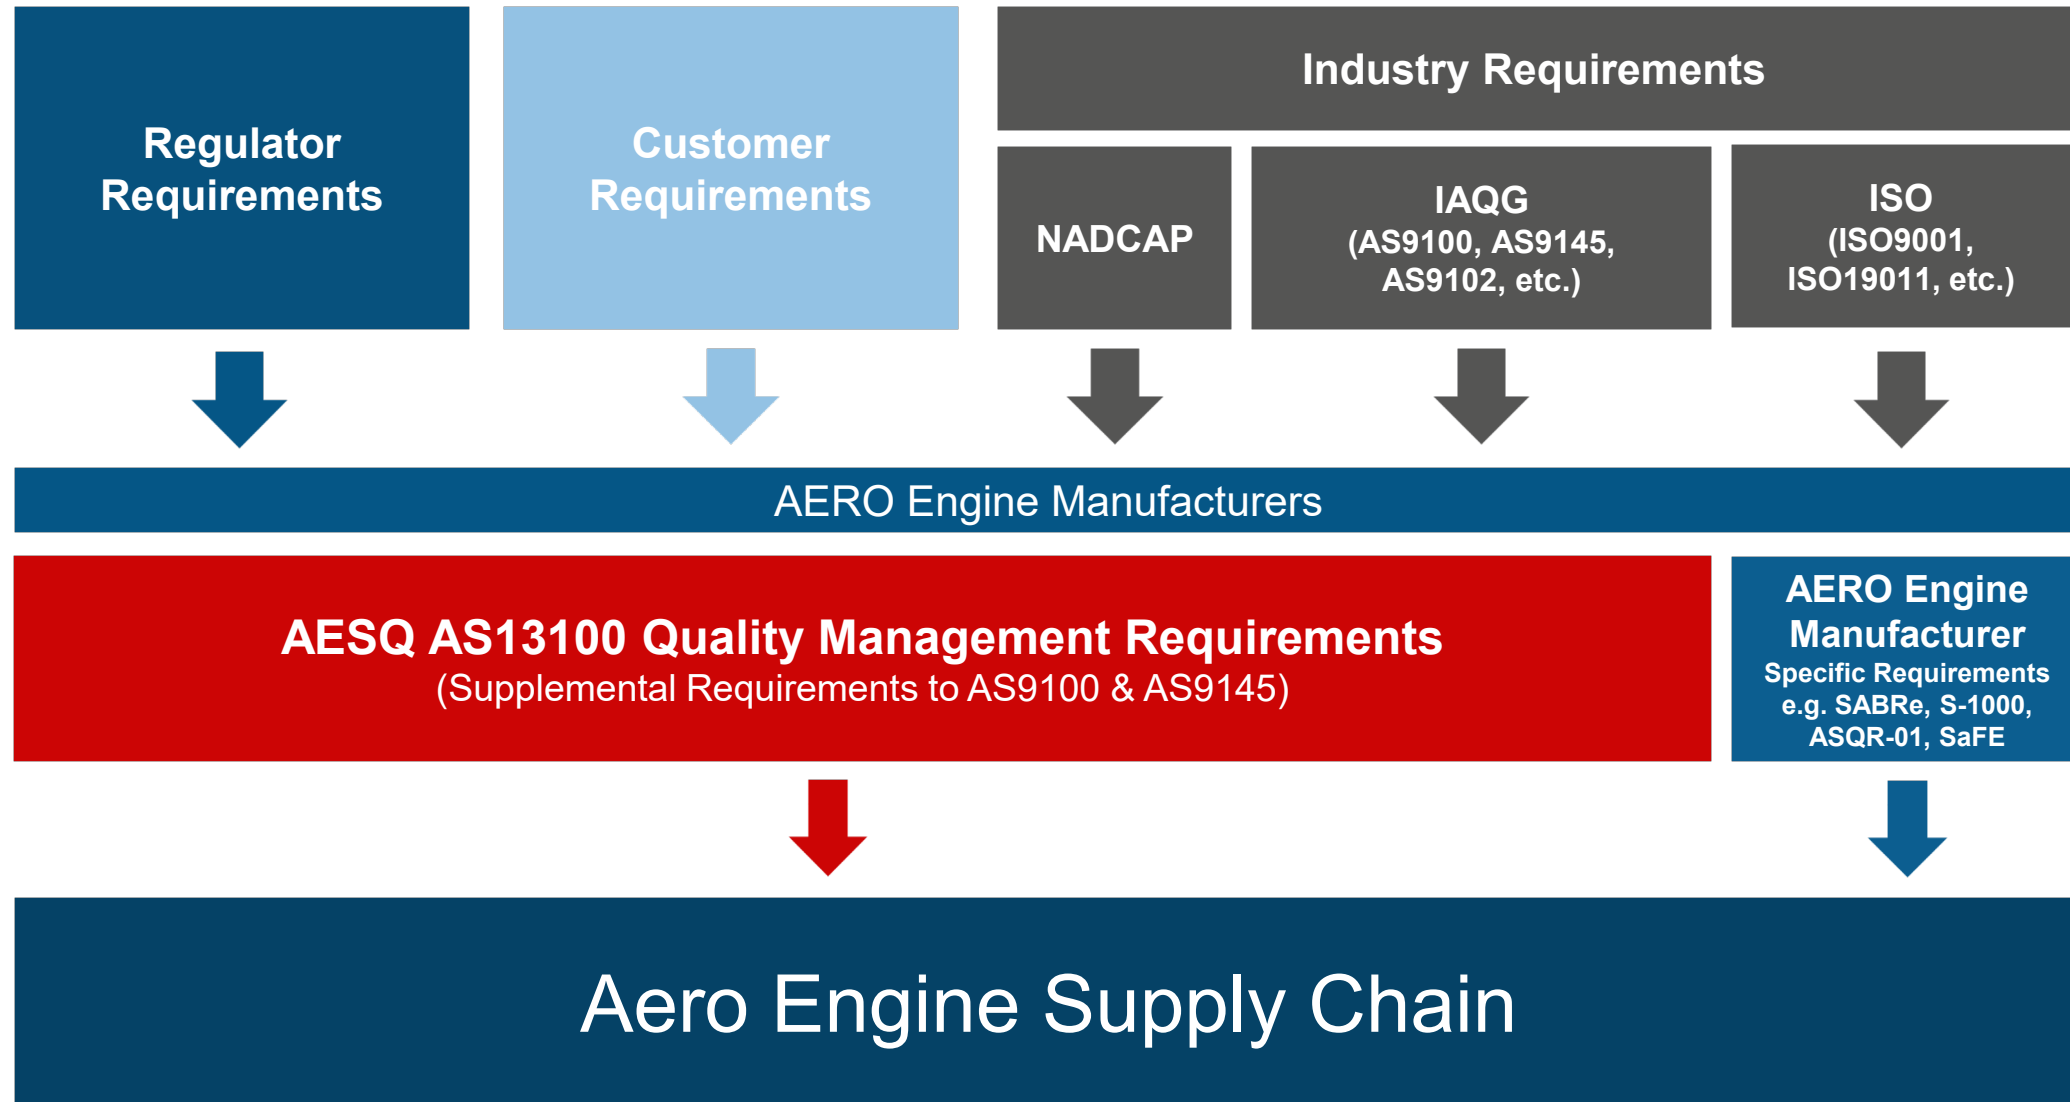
Regulator Requirements

Customer Requirements

Industry Requirements

NADCAP

IAQG
(AS9100, AS9145, AS9102, etc.)

ISO
(ISO9001, ISO19011, etc.)

AERO Engine Manufacturers

AESQ AS13100 Quality Management Requirements
(Supplemental Requirements to AS9100 & AS9145)

AERO Engine Manufacturer
Specific Requirements e.g. SABRe, S-1000, ASQR-01, SaFE

Aero Engine Supply Chain